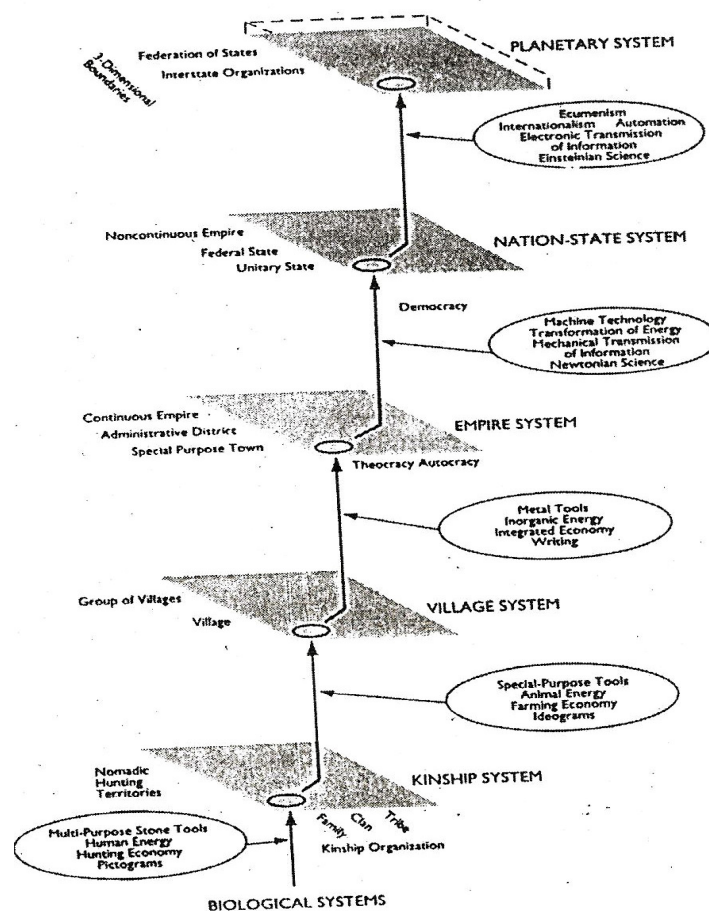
PLANETARY SYSTEM

3-Dimensional Boundaries

Federation of States
Interstate Organizations

Ecumenism
Internationalism Automation
Electronic Transmission of Information
Einsteinian Science

NATION-STATE SYSTEM

Noncontinuous Empire
Federal State
Unitary State

Democracy

Machine Technology
Transformation of Energy
Mechanical Transmission of Information
Newtonian Science

EMPIRE SYSTEM

Continuous Empire
Administrative District
Special Purpose Town

Theocracy Autocracy

Metal Tools
Inorganic Energy
Integrated Economy
Writing

VILLAGE SYSTEM

Group of Villages
Village

Special-Purpose Tools
Animal Energy
Farming Economy
Ideograms

KINSHIP SYSTEM

Nomadic Hunting Territories

Family Clan Tribe
Kinship Organization

Multi-Purpose Stone Tools
Human Energy
Hunting Economy
Pictograms

BIOLOGICAL SYSTEMS